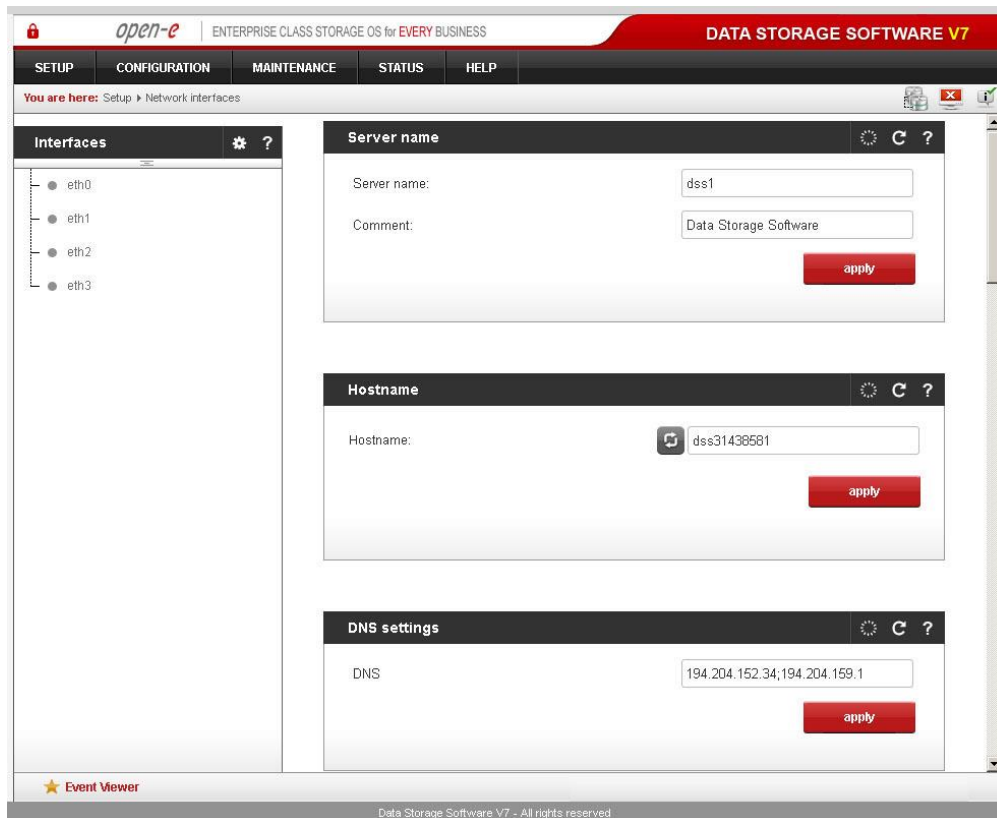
open-e | ENTERPRISE CLASS STORAGE OS for EVERY BUSINESS

DATA STORAGE SOFTWARE V7

SETUP CONFIGURATION MAINTENANCE STATUS HELP

You are here: Setup ▸ Network interfaces

Interfaces ?

eth0
eth1
eth2
eth3

Server name ?

Server name: dss1

Comment: Data Storage Software

apply

Hostname ?

Hostname: dss31438581

apply

DNS settings ?

DNS 194.204.152.34;194.204.159.1

apply

Event Viewer

Data Storage Software V7 - All rights reserved